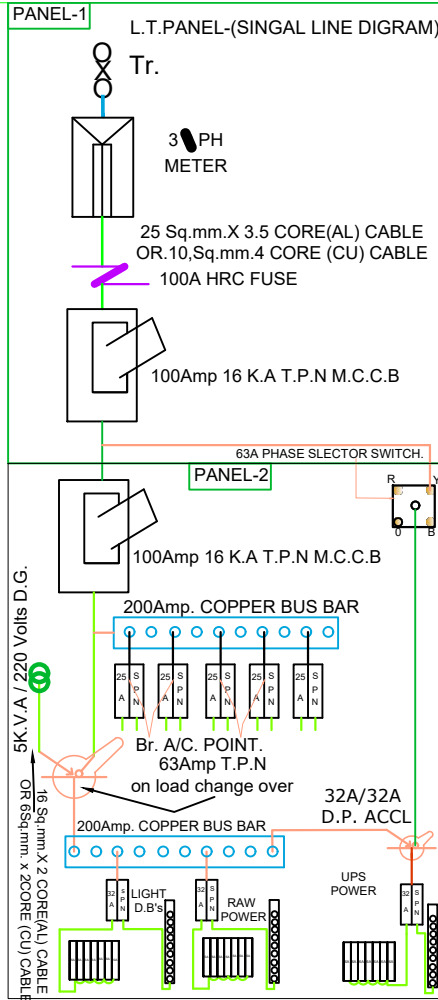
PANEL-1

L.T.PANEL-(SINGAL LINE DIGRAM)

Tr.

3 PH METER

25 Sq.mm.X 3.5 CORE(AL) CABLE OR.10,Sq.mm.4 CORE (CU) CABLE

100A HRC FUSE

100Amp 16 K.A T.P.N M.C.C.B

63A PHASE SLECTOR SWITCH.

PANEL-2

R Y O B

100Amp 16 K.A T.P.N M.C.C.B

200Amp. COPPER BUS BAR

25 A S P N

25 A S P N

25 A S P N

25 A S P N

S P N

5K.V.A / 220 Volts D.G.

Br. A/C. POINT.

63Amp T.P.N on load change over

16 Sq.mm.X 2 CORE(AL) CABLE OR 6Sq.mm. x 2CORE (CU) CABLE

32A/32A D.P. ACCL

200Amp. COPPER BUS BAR

32 A S P N

LIGHT D.B's

32 A S P N

RAW POWER

UPS POWER

32 A S P N